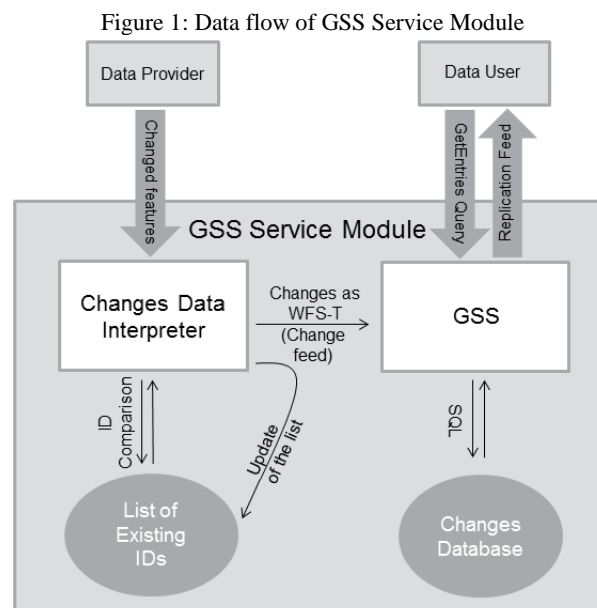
Figure 1: Data flow of GSS Service Module

Data Provider

Data User

Changed features

GetEntries Query

Replication Feed

GSS Service Module

Changes Data Interpreter

Changes as WFS-T (Change feed)

GSS

ID Comparison

Update of the list

SQL

List of Existing IDs

Changes Database